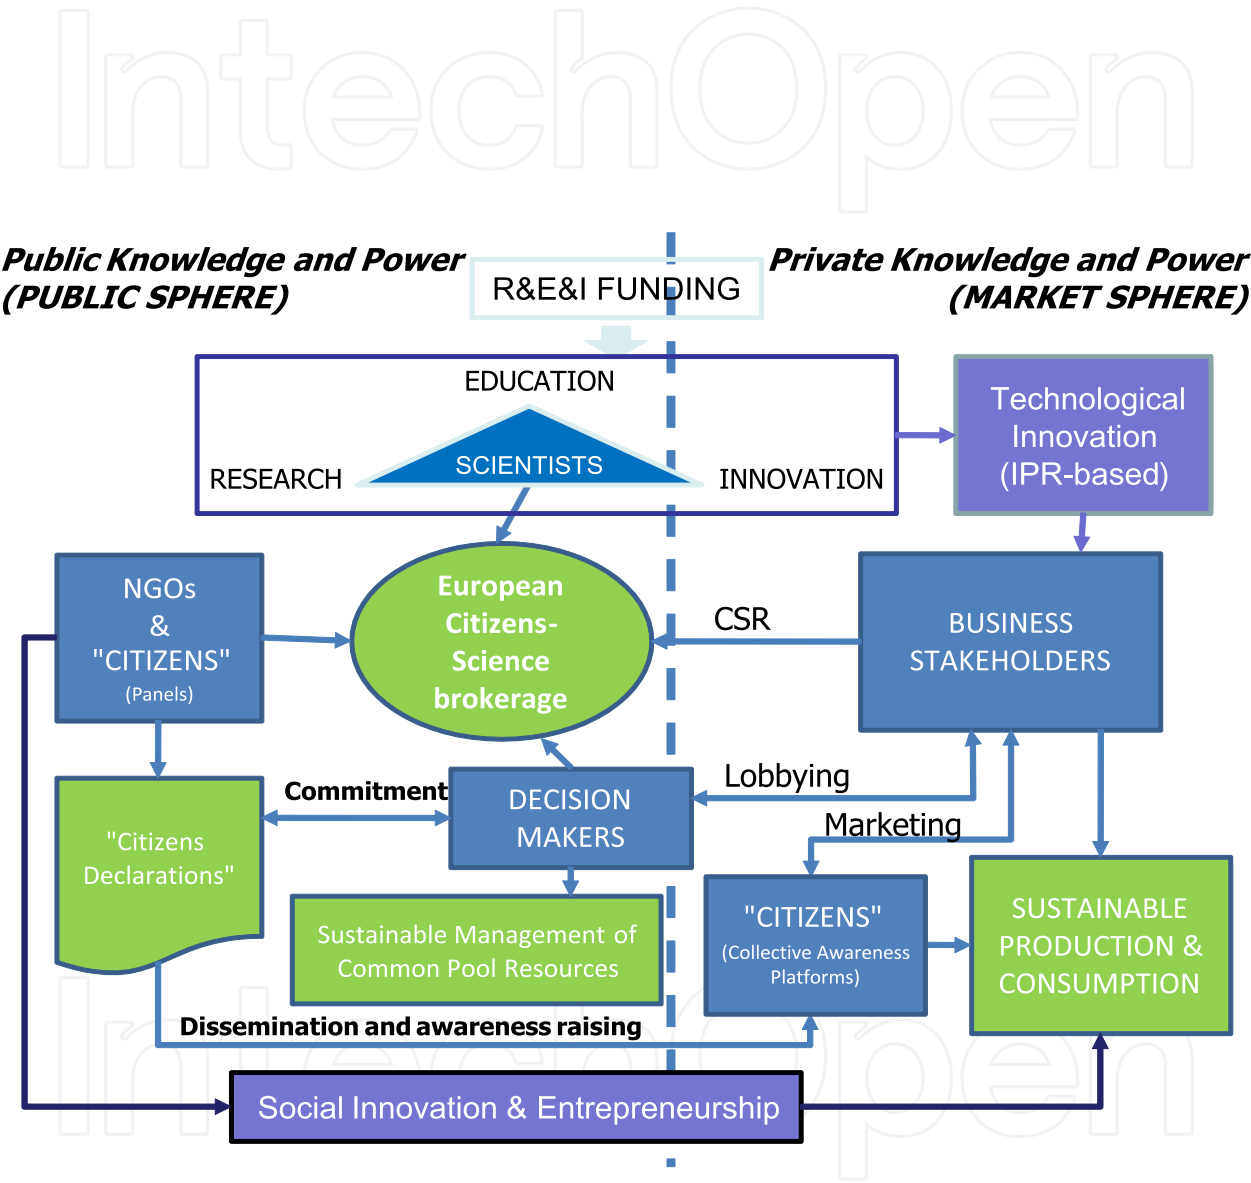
IntechOpen

Public Knowledge and Power
(PUBLIC SPHERE)

R&E&I FUNDING

Private Knowledge and Power
(MARKET SPHERE)

EDUCATION

RESEARCH

SCIENTISTS

INNOVATION

Technological Innovation (IPR-based)

NGOs & "CITIZENS" (Panels)

European Citizens-Science brokerage

CSR

BUSINESS STAKEHOLDERS

Lobbying

Commitment

"Citizens Declarations"

DECISION MAKERS

Marketing

Sustainable Management of Common Pool Resources

"CITIZENS" (Collective Awareness Platforms)

SUSTAINABLE PRODUCTION & CONSUMPTION

Dissemination and awareness raising

Social Innovation & Entrepreneurship

IntechOpen